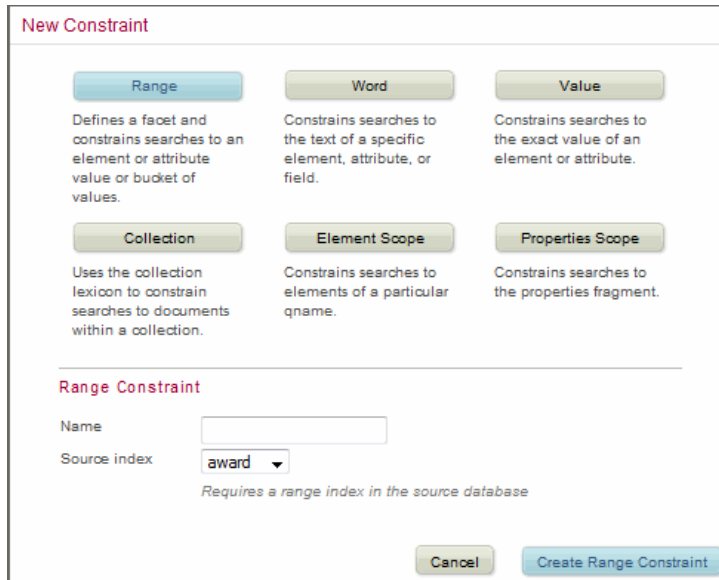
New Constraint

Range
Defines a facet and constrains searches to an element or attribute value or bucket of values.

Word
Constrains searches to the text of a specific element, attribute, or field.

Value
Constrains searches to the exact value of an element or attribute.

Collection
Uses the collection lexicon to constrain searches to documents within a collection.

Element Scope
Constrains searches to elements of a particular qname.

Properties Scope
Constrains searches to the properties fragment.

Range Constraint

Name

Source index award

Requires a range index in the source database

Cancel Create Range Constraint